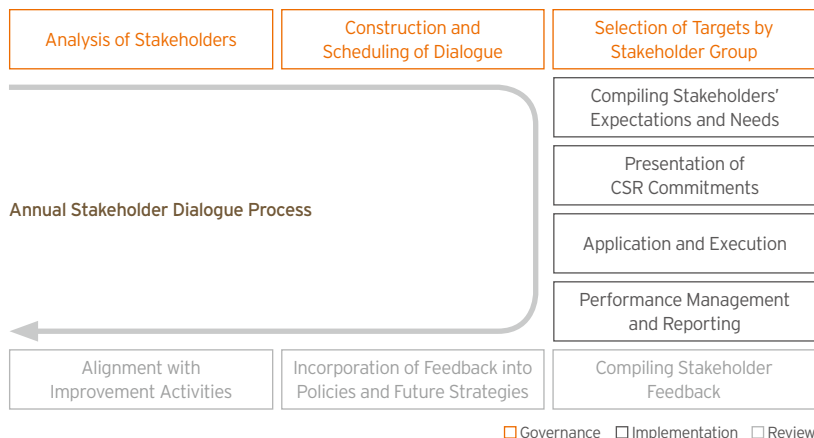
Analysis of Stakeholders

Construction and Scheduling of Dialogue

Selection of Targets by Stakeholder Group

Compiling Stakeholders' Expectations and Needs

Presentation of CSR Commitments

Annual Stakeholder Dialogue Process

Application and Execution

Performance Management and Reporting

Alignment with Improvement Activities

Incorporation of Feedback into Policies and Future Strategies

Compiling Stakeholder Feedback

Governance Implementation Review